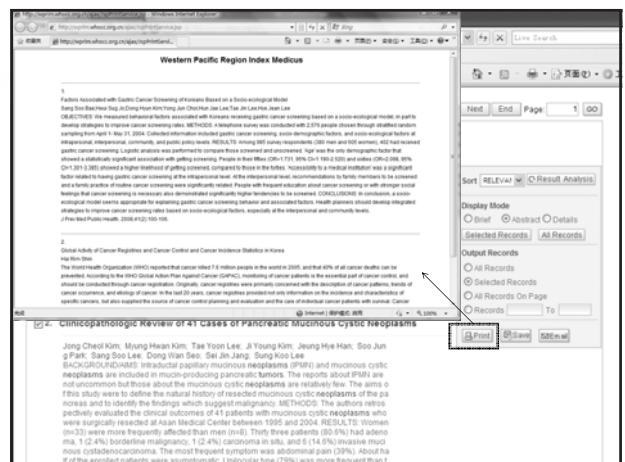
http://wprim.whocc.org.cn/apis/ispPrintLand... - Windows Internet Explorer

http://wprim.whocc.org.cn/apis/ispPrintLand.jsp

Live Search

Western Pacific Region Index Medicus

1.
Factors Associated with Gastric Cancer Screening of Koreans Based on a Socio-ecological Model
Sang Soo Bae;Hoo Sop Jo;Dong Hoon Kim;Yong Jun Choi;Hun Jae Lee;Tae Jun Lee;Hoe Jeam Lee
OBJECTIVES: We measured behavioral factors associated with Koreans receiving gastric cancer screening based on a socio-ecological model, in part to develop strategies to improve cancer screening rates. METHODS: A telephone survey was conducted with 2,576 people chosen through stratified random sampling from April 1- May 31, 2004. Collected information included gastric cancer screening, socio-demographic factors, and socio-ecological factors at intrapersonal, interpersonal, community, and public policy levels. RESULTS: Among 985 survey respondents (380 men and 605 women), 492 had received gastric cancer screening. Logistic analysis was performed to compare those screened and unscreened. 'Age' was the only demographic factor that showed a statistically significant association with getting screening. People in their fifties (OR=1.731, 95% CI=1.190-2.520) and sixties (OR=2.086, 95% CI=1.301-3.385) showed a higher likelihood of getting screened, compared to those in the forties. 'Accessibility to a medical institution' was a significant factor related to having gastric cancer screening at the intrapersonal level. At the interpersonal level, recommendations by family members to be screened and a family practice of routine cancer screening were significantly related. People with frequent education about cancer screening or with stronger social feelings that cancer screening is necessary also demonstrated significantly higher tendencies to be screened. CONCLUSIONS: In conclusion, a socio-ecological model seems appropriate for explaining gastric cancer screening behavior and associated factors. Health planners should develop integrated strategies to improve cancer screening rates based on socio-ecological factors, especially at the interpersonal and community levels.
J Prev Med Public Health. 2008;41(2):100-106.

2.
Global Activity of Cancer Registries and Cancer Control and Cancer Incidence Statistics in Korea
Hai Rim Shin
The World Health Organization (WHO) reported that cancer killed 7.6 million people in the world in 2005, and that 40% of all cancer deaths can be prevented. According to the WHO Global Action Plan Against Cancer (GAPAC), monitoring of cancer patients is the essential part of cancer control, and should be conducted through cancer registration. Originally, cancer registries were primarily concerned with the description of cancer patterns, trends of cancer occurrence, and etiology of cancer. In the last 20 years, cancer registries provided not only information on the incidence and characteristics of specific cancers, but also supplied the source of cancer control planning and evaluation and the care of individual cancer patients with survival. Cancer

Internet | 保护模式: 禁用 100%

Next End Page: 1 GO

Sort RELEVAN Result Analysis

Display Mode
Brief Abstract Details
Selected Records All Records

Output Records
All Records
Selected Records
All Records On Page
Records To

Print Save Email

2. Clinicopathologic Review of 41 Cases of Pancreatic Mucinous Cystic Neoplasms

Jong Cheol Kim; Myung Hwan Kim; Tae Yoon Lee; Ji Young Kim; Jeung Hye Han; Soo Jung Park; Sang Soo Lee; Dong Wan Seo; Sei Jin Jang; Sung Koo Lee
BACKGROUND/AIMS: Intraductal papillary mucinous neoplasms (IPMN) and mucinous cystic neoplasms are included in mucin-producing pancreatic tumors. The reports about IPMN are not uncommon but those about the mucinous cystic neoplasms are relatively few. The aims of this study were to define the natural history of resected mucinous cystic neoplasms of the pancreas and to identify the findings which suggest malignancy. METHODS: The authors retrospectively evaluated the clinical outcomes of 41 patients with mucinous cystic neoplasms who were surgically resected at Asan Medical Center between 1995 and 2004. RESULTS: Women (n=33) were more frequently affected than men (n=8). Thirty three patients (80.6%) had adenoma, 1 (2.4%) borderline malignancy, 1 (2.4%) carcinoma in situ, and 6 (14.6%) invasive mucinous cystadenocarcinoma. The most frequent symptom was abdominal pain (39%). About half of the enrolled patients were asymptomatic. Unilocular type (79%) was more frequent than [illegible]